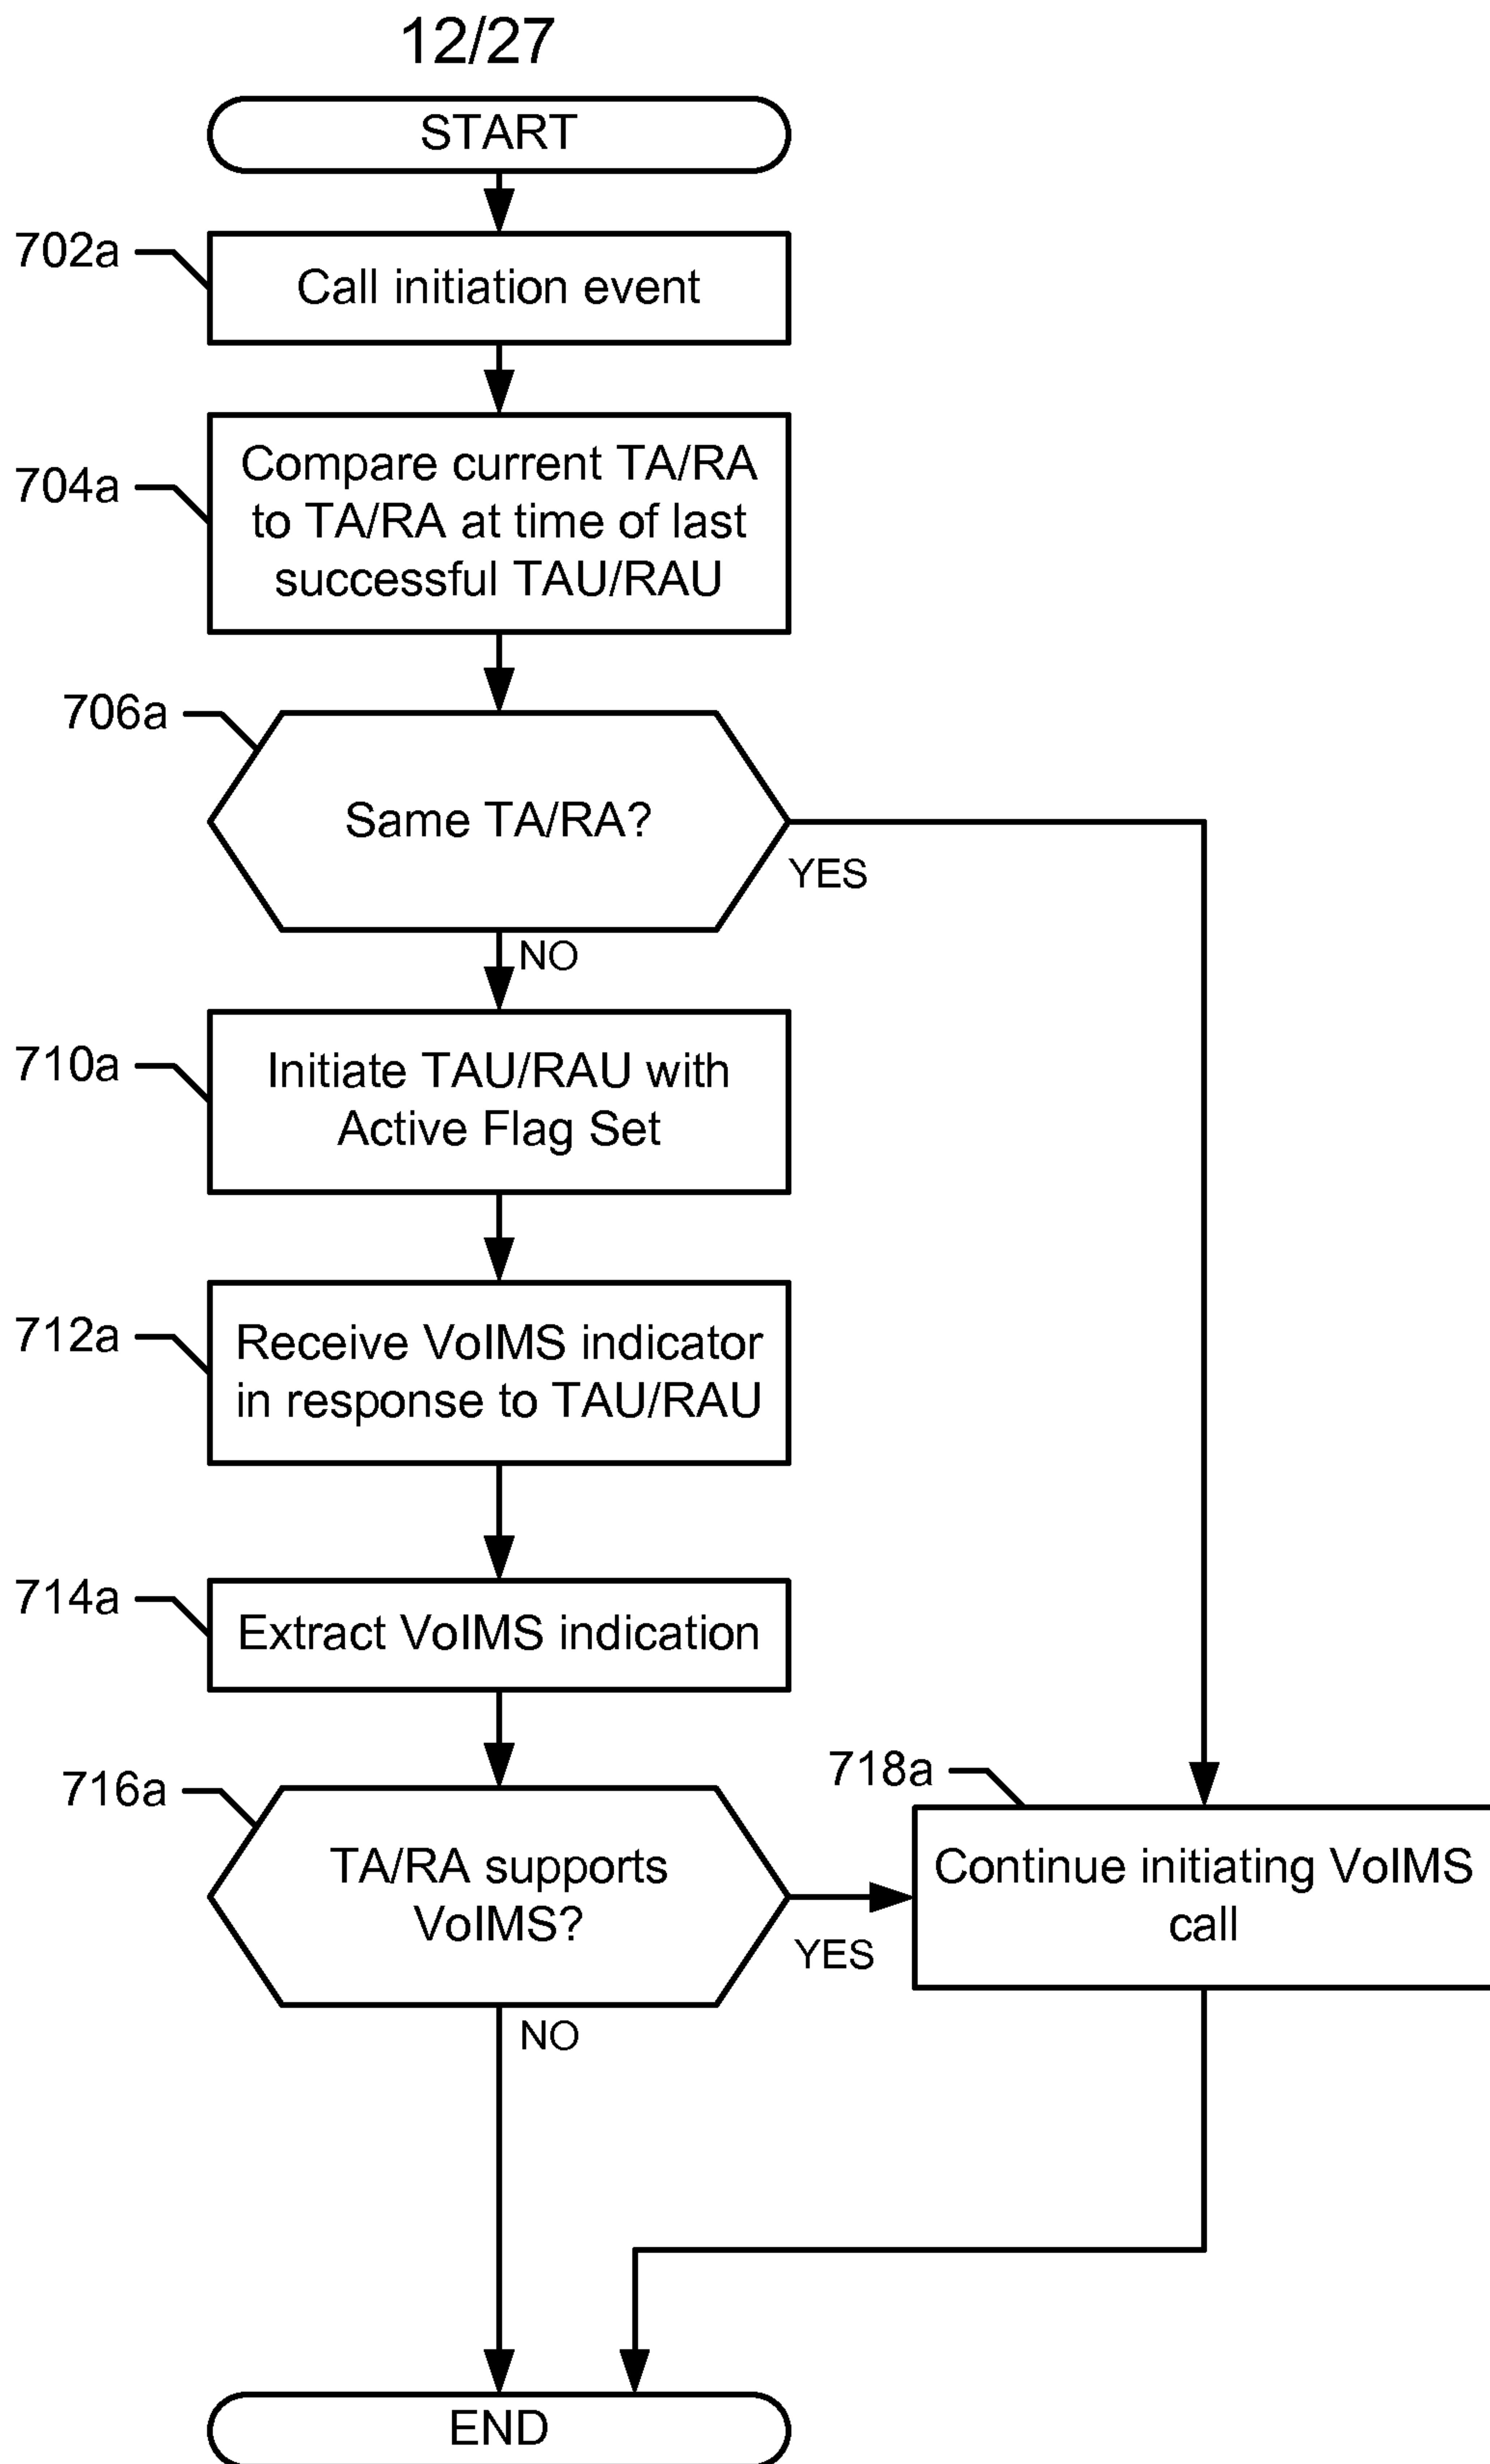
12/27

START

702a

Call initiation event

704a

Compare current TA/RA to TA/RA at time of last successful TAU/RAU

706a

Same TA/RA?

YES

NO

710a

Initiate TAU/RAU with Active Flag Set

712a

Receive VoIMS indicator in response to TAU/RAU

714a

Extract VoIMS indication

716a

TA/RA supports VoIMS?

YES

718a

Continue initiating VoIMS call

NO

END